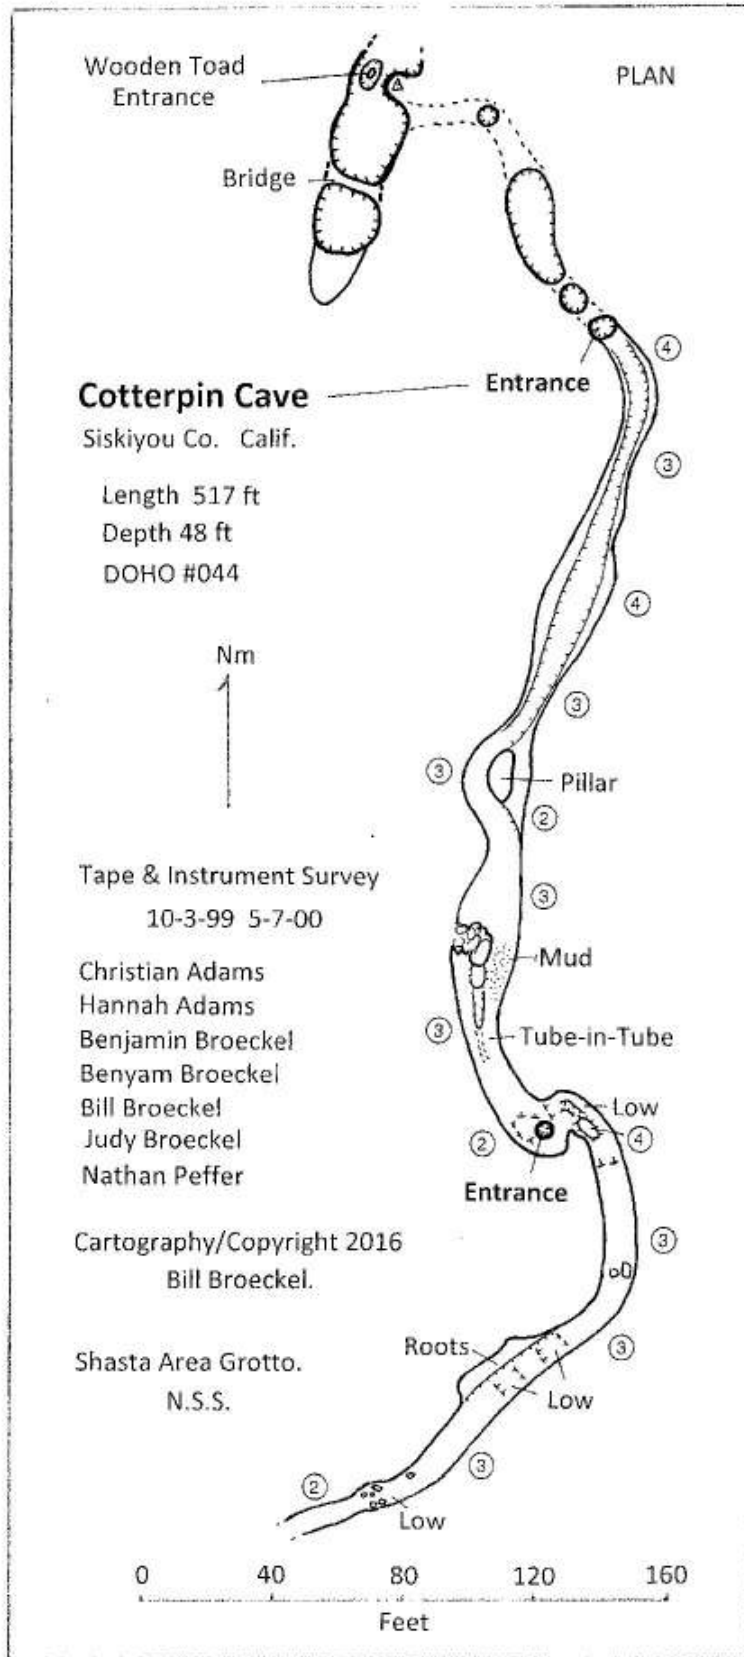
Wooden Toad Entrance

PLAN

Bridge

Cotterpin Cave

Entrance

Siskiyou Co. Calif.

Length 517 ft
Depth 48 ft
DOHO #044

Nm

4

3

4

3

3

Pillar

2

Tape & Instrument Survey
10-3-99 5-7-00

3

Mud

Christian Adams
Hannah Adams
Benjamin Broeckel
Benyam Broeckel
Bill Broeckel
Judy Broeckel
Nathan Peffer

3

Tube-in-Tube

Low

2

4

Entrance

Cartography/Copyright 2016
Bill Broeckel.

3

Shasta Area Grotto.
N.S.S.

Roots

3

Low

3

2

Low

0 40 80 120 160
Feet